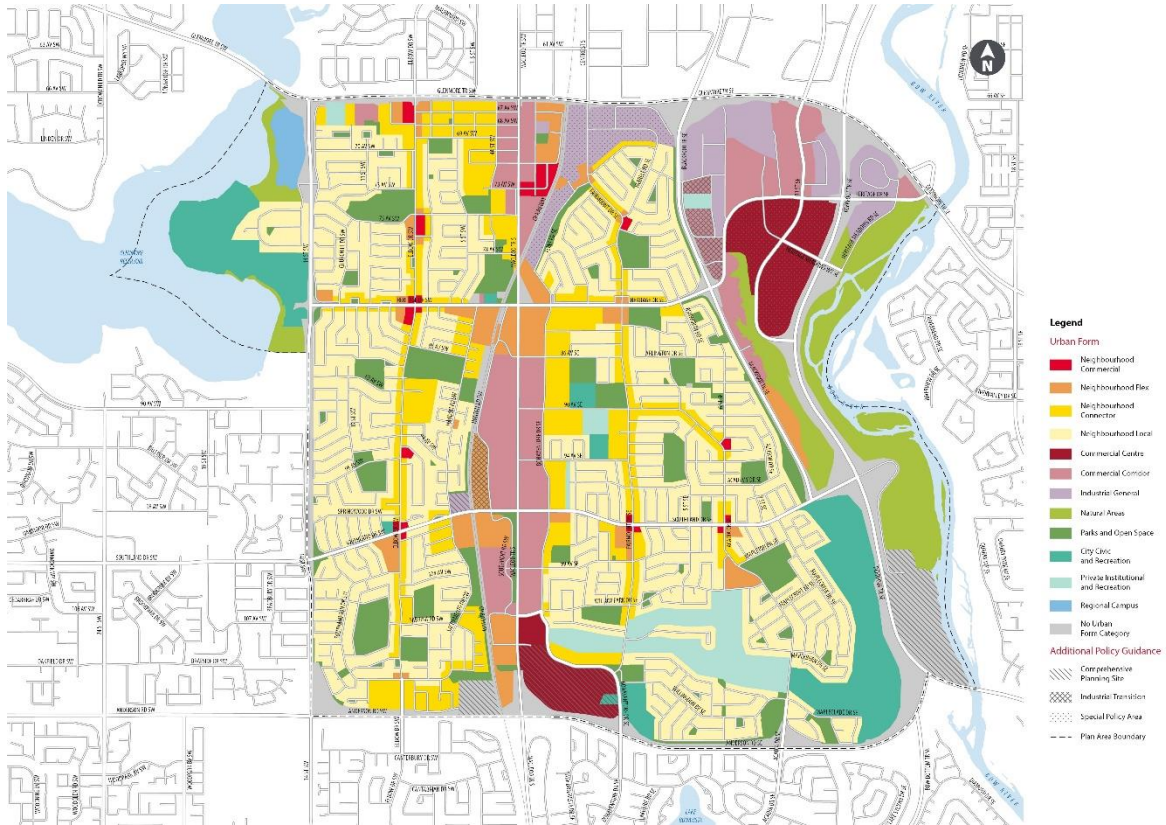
N

Legend
Urban Form
Neighbourhood Commercial
Neighbourhood Flex
Neighbourhood Connector
Neighbourhood Local
Commercial Centre
Commercial Corridor
Industrial General
Natural Areas
Parks and Open Space
City Civic and Recreation
Private Institutional and Recreation
Regional Campus
No Urban Form Category
Additional Policy Guidance
Comprehensive Planning Site
Industrial Transition
Special Policy Area
Plan Area Boundary

GLENMORE TR SW
BOW RIVER
SOUTHLAND DR SW
MACLEOD TR SE
CANYON MEADOWS DR SE
ANDERSON RD SW
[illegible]